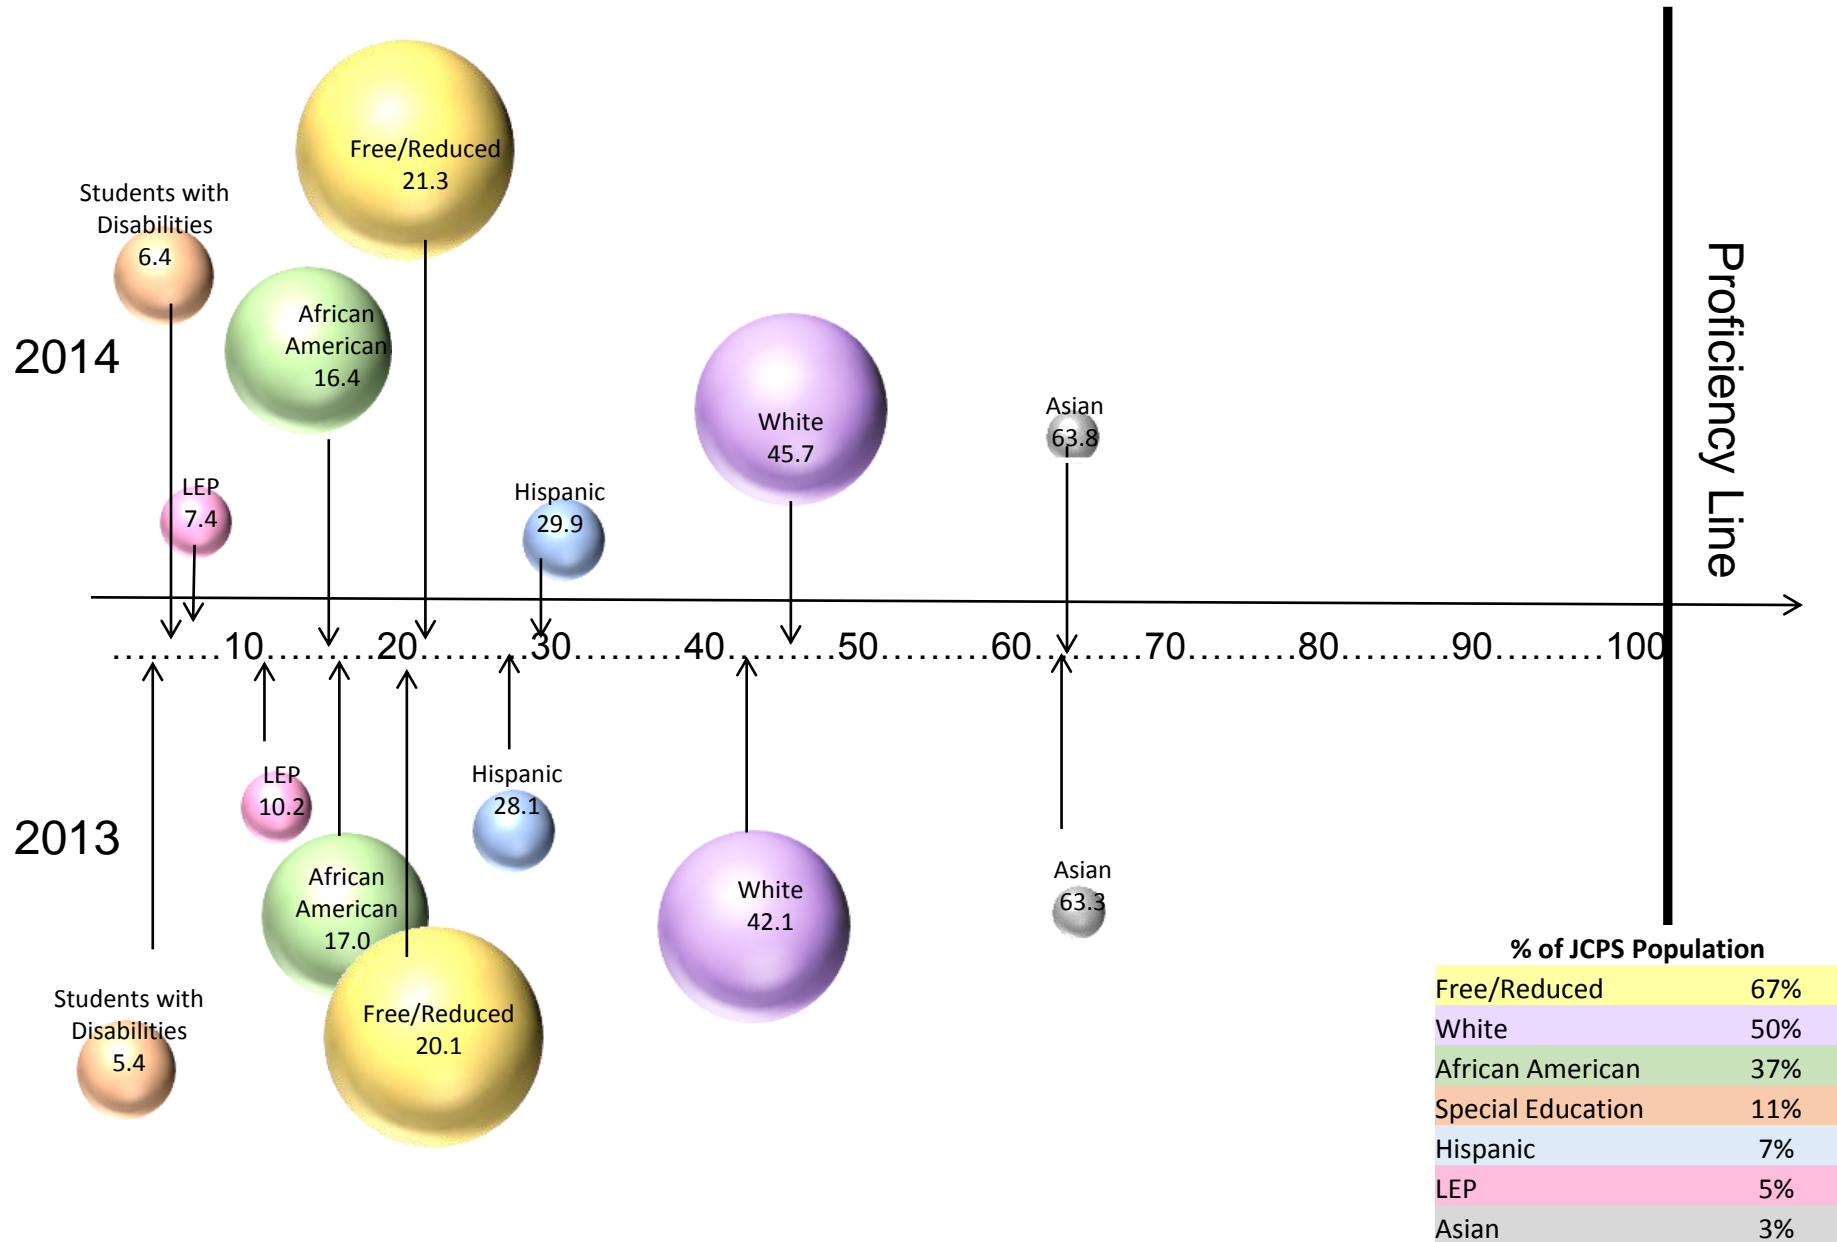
2014

Students with Disabilities 6.4

Free/Reduced 21.3

African American 16.4

LEP 7.4

Hispanic 29.9

White 45.7

Asian 63.8

Proficiency Line

10 20 30 40 50 60 70 80 90 100

2013

LEP 10.2

Hispanic 28.1

African American 17.0

White 42.1

Asian 63.3

Students with Disabilities 5.4

Free/Reduced 20.1

% of JCPS Population

| | |
|---|---|
| Free/Reduced | 67% |
| White | 50% |
| African American | 37% |
| Special Education | 11% |
| Hispanic | 7% |
| LEP | 5% |
| Asian | 3% |